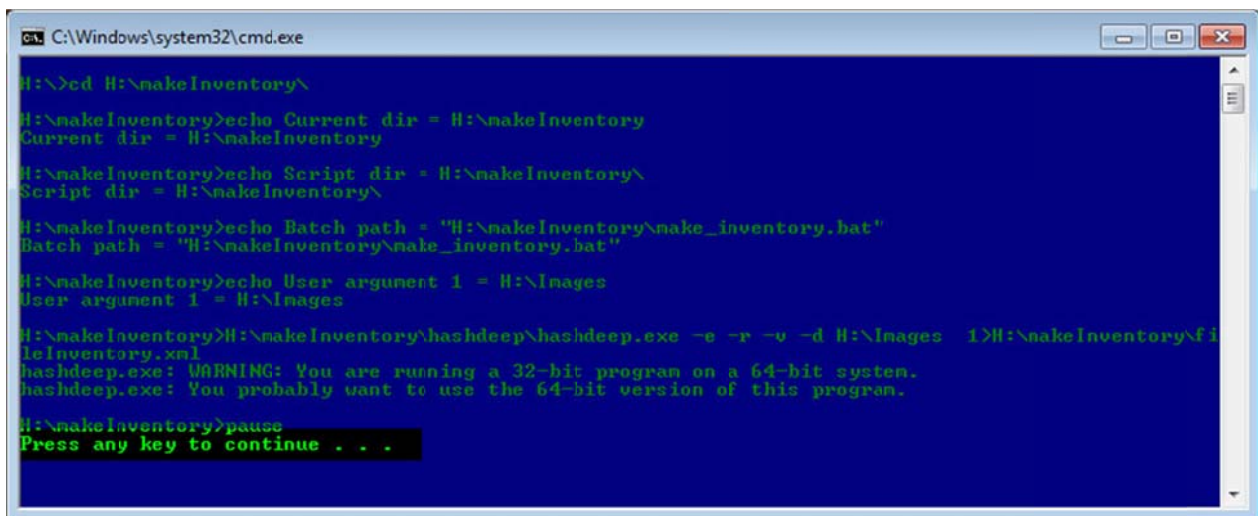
C:\Windows\system32\cmd.exe

H:\>cd H:\makeInventory\

H:\makeInventory>echo Current dir = H:\makeInventory
Current dir = H:\makeInventory

H:\makeInventory>echo Script dir = H:\makeInventory\
Script dir = H:\makeInventory\

H:\makeInventory>echo Batch path = "H:\makeInventory\make_inventory.bat"
Batch path = "H:\makeInventory\make_inventory.bat"

H:\makeInventory>echo User argument 1 = H:\Images
User argument 1 = H:\Images

H:\makeInventory>H:\makeInventory\hashdeep\hashdeep.exe -e -r -v -d H:\Images 1>H:\makeInventory\fileInventory.xml
hashdeep.exe: WARNING: You are running a 32-bit program on a 64-bit system.
hashdeep.exe: You probably want to use the 64-bit version of this program.

H:\makeInventory>pause
Press any key to continue . . .